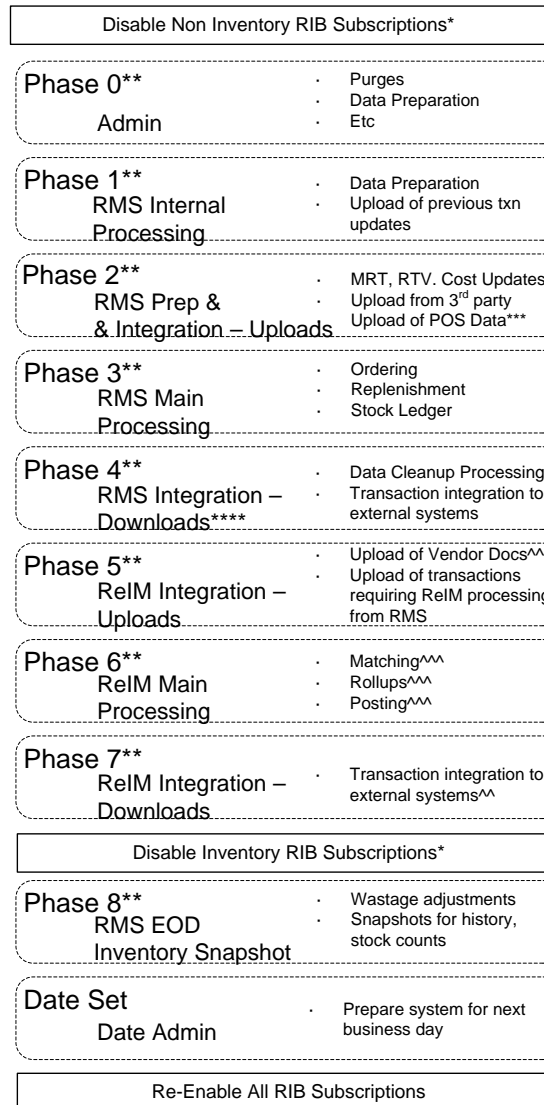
Disable Non Inventory RIB Subscriptions*

Phase 0**
Admin

- Purges
- Data Preparation
- Etc

Phase 1**
RMS Internal Processing

- Data Preparation
- Upload of previous txn updates

Phase 2**
RMS Prep & & Integration – Uploads

- MRT, RTV. Cost Updates
- Upload from 3$^{rd}$ party
- Upload of POS Data***

Phase 3**
RMS Main Processing

- Ordering
- Replenishment
- Stock Ledger

Phase 4**
RMS Integration – Downloads****

- Data Cleanup Processing
- Transaction integration to external systems

Phase 5**
ReIM Integration – Uploads

- Upload of Vendor Docs^^
- Upload of transactions requiring ReIM processing from RMS

Phase 6**
ReIM Main Processing

- Matching^^^
- Rollups^^^
- Posting^^^

Phase 7**
ReIM Integration – Downloads

- Transaction integration to external systems^^

Disable Inventory RIB Subscriptions*

Phase 8**
RMS EOD Inventory Snapshot

- Wastage adjustments
- Snapshots for history, stock counts

Date Set
Date Admin

- Prepare system for next business day

Re-Enable All RIB Subscriptions